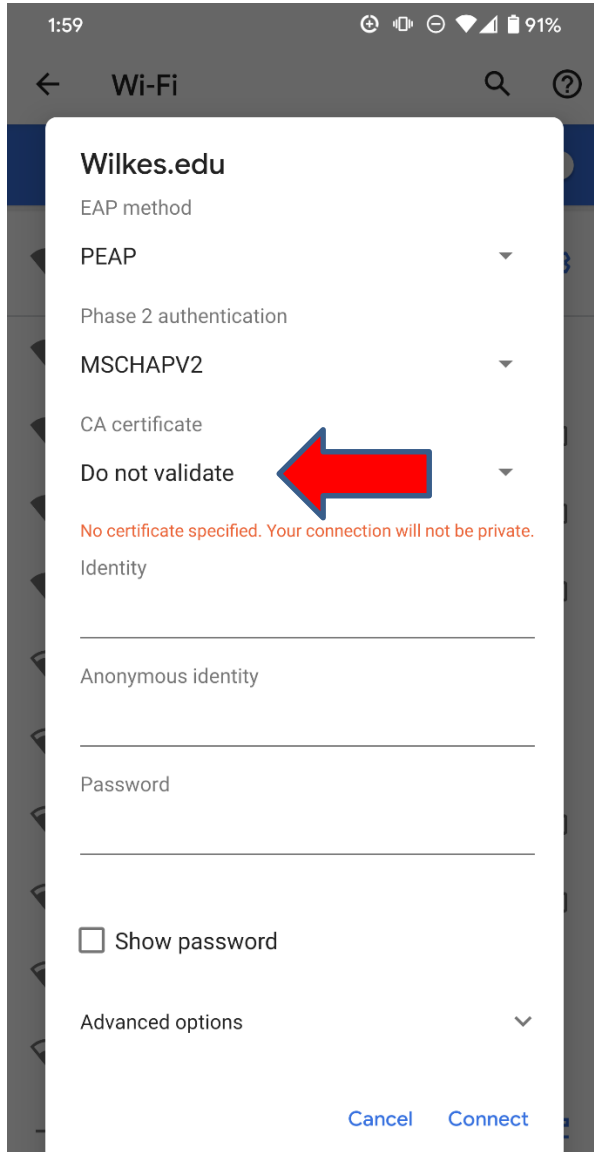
1:59

91%

Wi-Fi

Wilkes.edu

EAP method

PEAP

Phase 2 authentication

MSCHAPV2

CA certificate

Do not validate

No certificate specified. Your connection will not be private.

Identity

Anonymous identity

Password

Show password

Advanced options

Cancel

Connect